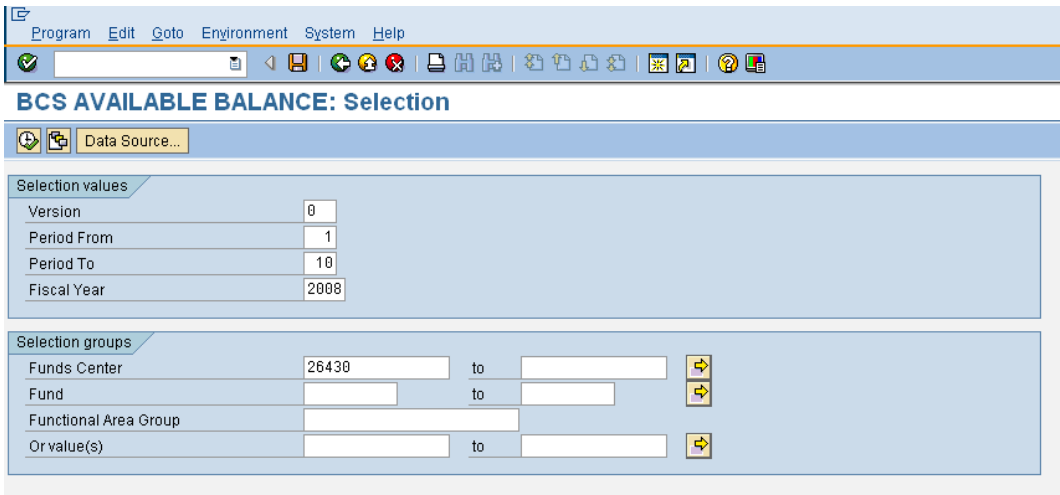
Program Edit Goto Environment System Help

BCS AVAILABLE BALANCE: Selection

Data Source...

Selection values

| | |
|---|---|
| Version | 0 |
| Period From | 1 |
| Period To | 10 |
| Fiscal Year | 2008 |

Selection groups

| | | | |
|---|---|---|---|
| Funds Center | 26430 | to | |
| Fund | | to | |
| Functional Area Group | | | |
| Or value(s) | | to | |